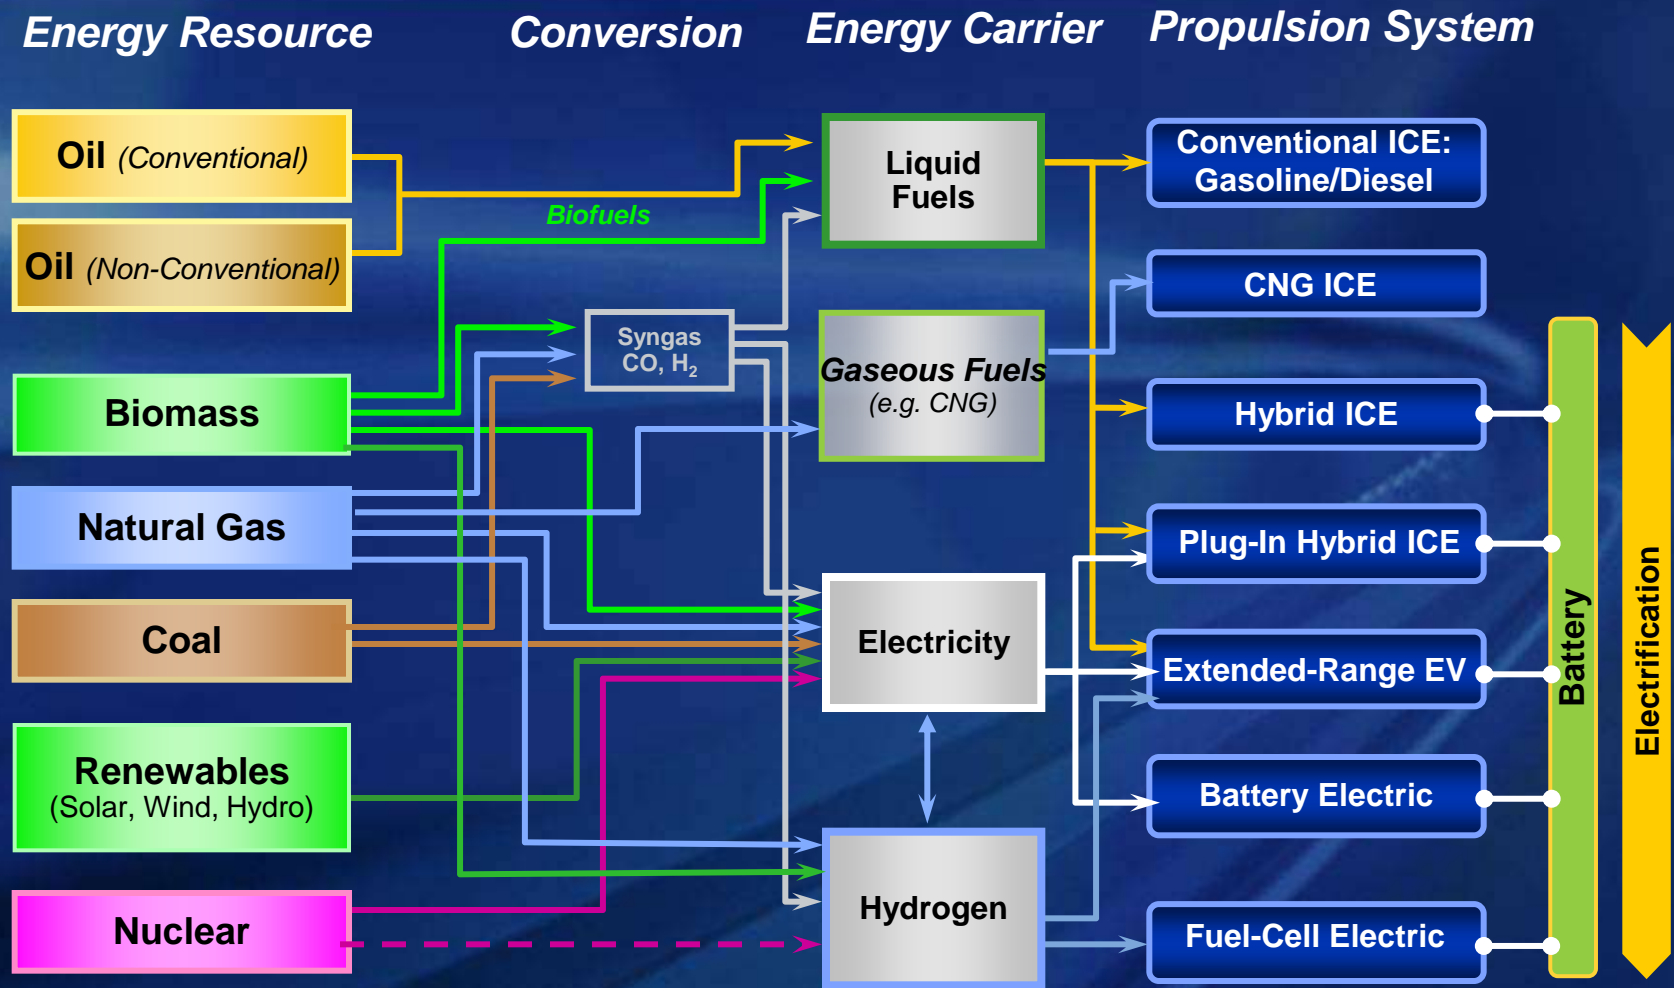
Energy Resource

Conversion

Energy Carrier

Propulsion System

Oil (Conventional)

Oil (Non-Conventional)

Biomass

Natural Gas

Coal

Renewables (Solar, Wind, Hydro)

Nuclear

Biofuels

Syngas CO, $H_2$

Liquid Fuels

Gaseous Fuels (e.g. CNG)

Electricity

Hydrogen

Conventional ICE: Gasoline/Diesel

CNG ICE

Hybrid ICE

Plug-In Hybrid ICE

Extended-Range EV

Battery Electric

Fuel-Cell Electric

Battery

Electrification